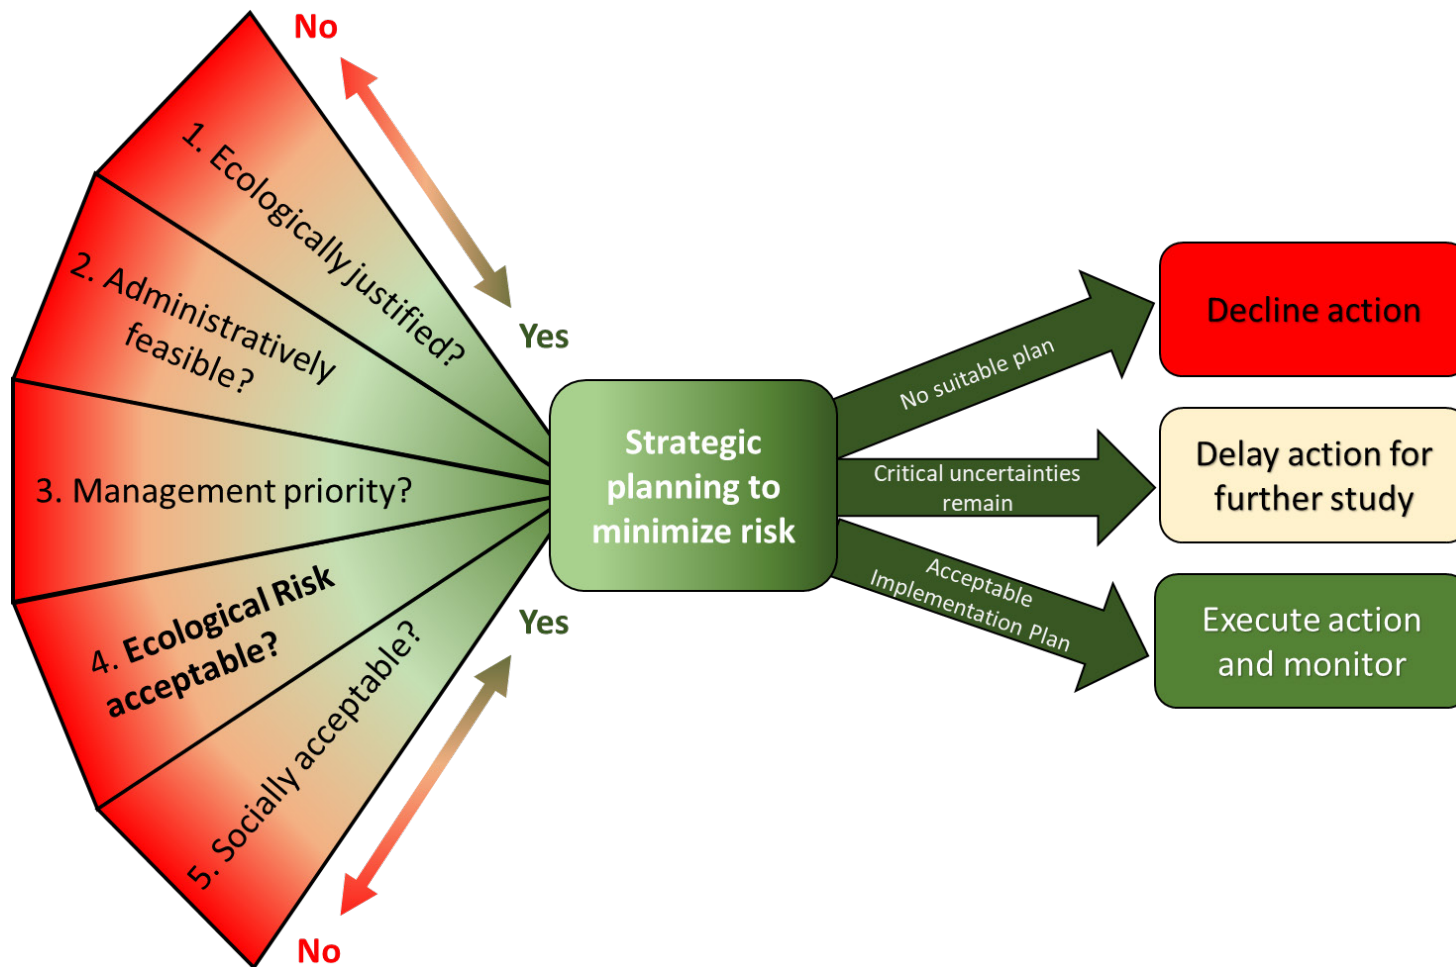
No

Yes

1. Ecologically justified?

2. Administratively feasible?

3. Management priority?

4. Ecological Risk acceptable?

5. Socially acceptable?

Yes

No

Strategic planning to minimize risk

No suitable plan

Critical uncertainties remain

Acceptable Implementation Plan

Decline action

Delay action for further study

Execute action and monitor